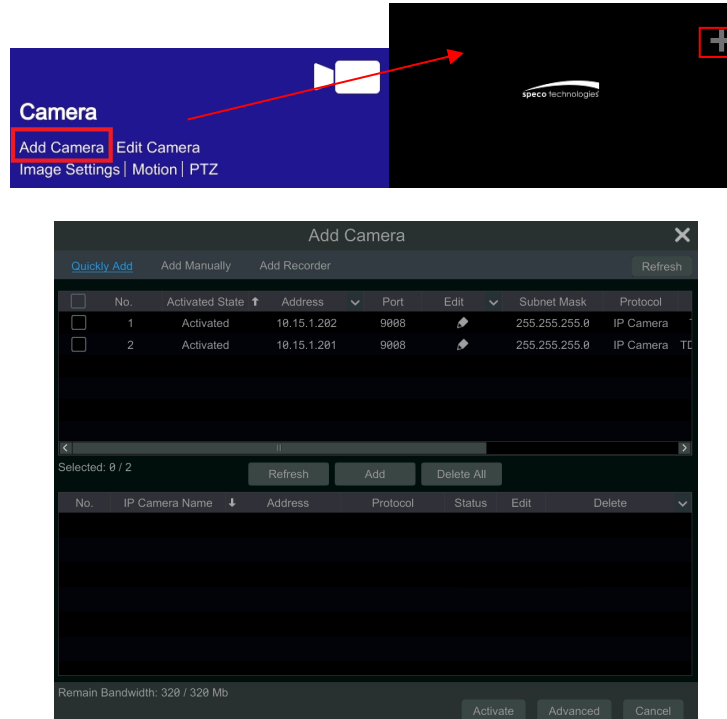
Camera

Add Camera | Edit Camera

Image Settings | Motion | PTZ

speco technologies

+

Add Camera

Quickly Add    Add Manually    Add Recorder    Refresh

| | No. | Activated State | Address | Port | Edit | Subnet Mask | Protocol |
|---|---|---|---|---|---|---|---|
| | 1 | Activated | 10.15.1.202 | 9008 | | 255.255.255.0 | IP Camera |
| | 2 | Activated | 10.15.1.201 | 9008 | | 255.255.255.0 | IP Camera |

Selected: 0 / 2    Refresh    Add    Delete All

| No. | IP Camera Name | Address | Protocol | Status | Edit | Delete |
|---|---|---|---|---|---|---|

Remain Bandwidth: 320 / 320 Mb

Activate    Advanced    Cancel